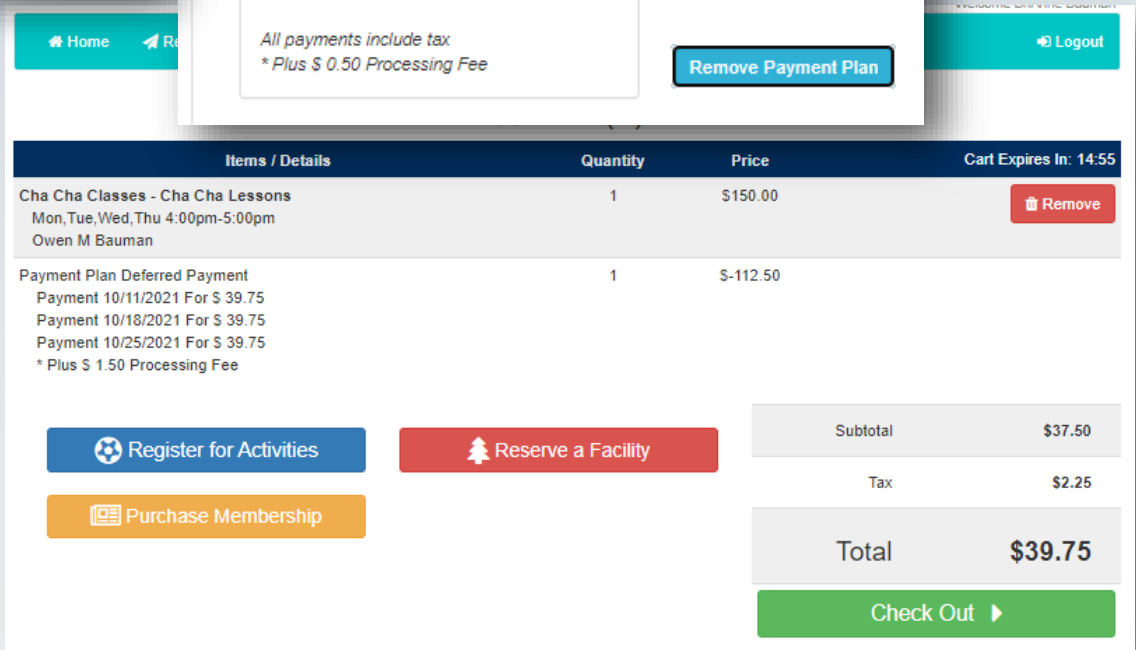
Welcome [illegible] Bauman

Home

Re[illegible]

Logout

All payments include tax
* Plus $ 0.50 Processing Fee

Remove Payment Plan

| Items / Details | Quantity | Price | Cart Expires In: 14:55 |
|---|---|---|---|
| Cha Cha Classes - Cha Cha Lessons<br>Mon,Tue,Wed,Thu 4:00pm-5:00pm<br>Owen M Bauman | 1 | $150.00 | Remove |
| Payment Plan Deferred Payment<br>Payment 10/11/2021 For $ 39.75<br>Payment 10/18/2021 For $ 39.75<br>Payment 10/25/2021 For $ 39.75<br>* Plus $ 1.50 Processing Fee | 1 | $-112.50 | |

Register for Activities

Reserve a Facility

Purchase Membership

| | |
|---|---|
| Subtotal | $37.50 |
| Tax | $2.25 |
| Total | $39.75 |

Check Out